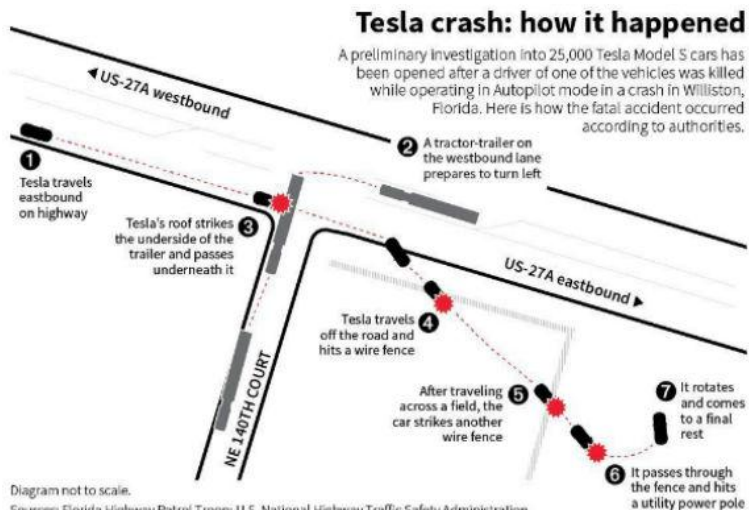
Tesla crash: how it happened

A preliminary investigation into 25,000 Tesla Model S cars has been opened after a driver of one of the vehicles was killed while operating in Autopilot mode in a crash in Williston, Florida. Here is how the fatal accident occurred according to authorities.

◄ US-27A westbound

1 Tesla travels eastbound on highway

2 A tractor-trailer on the westbound lane prepares to turn left

3 Tesla's roof strikes the underside of the trailer and passes underneath it

US-27A eastbound ►

4 Tesla travels off the road and hits a wire fence

NE 140TH COURT

5 After traveling across a field, the car strikes another wire fence

6 It passes through the fence and hits a utility power pole

7 It rotates and comes to a final rest

Diagram not to scale.

Sources: Florida Highway Patrol Troop; U.S. National Highway Traffic Safety Administration